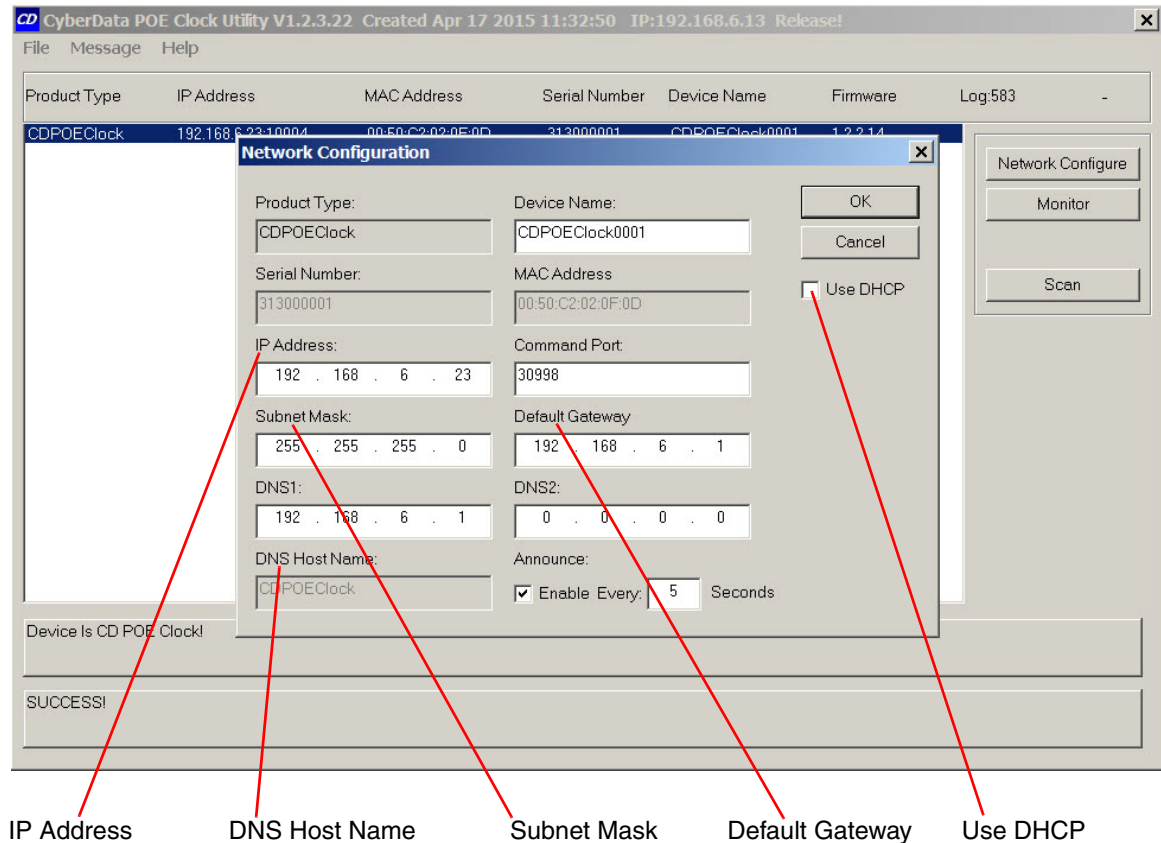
CD CyberData POE Clock Utility V1.2.3.22 Created Apr 17 2015 11:32:50 IP:192.168.6.13 Release!

File Message Help

| Product Type | IP Address | MAC Address | Serial Number | Device Name | Firmware | Log:583 | - |
|---|---|---|---|---|---|---|---|
| CDPOEClock | 192.168.6.23:10004 | 00:50:C2:02:0F:0D | 313000001 | CDPOEClock0001 | 1.2.2.14 | | |

Network Configure
Monitor
Scan

Network Configuration

Product Type:
CDPOEClock

Device Name:
CDPOEClock0001

OK
Cancel
Use DHCP

Serial Number:
313000001

MAC Address
00:50:C2:02:0F:0D

IP Address:
192 . 168 . 6 . 23

Command Port:
30998

Subnet Mask:
255 . 255 . 255 . 0

Default Gateway
192 . 168 . 6 . 1

DNS1:
192 . 168 . 6 . 1

DNS2:
0 . 0 . 0 . 0

DNS Host Name:
CDPOEClock

Announce:
Enable Every: 5 Seconds

Device Is CD POE Clock!

SUCCESS!

IP Address
DNS Host Name
Subnet Mask
Default Gateway
Use DHCP